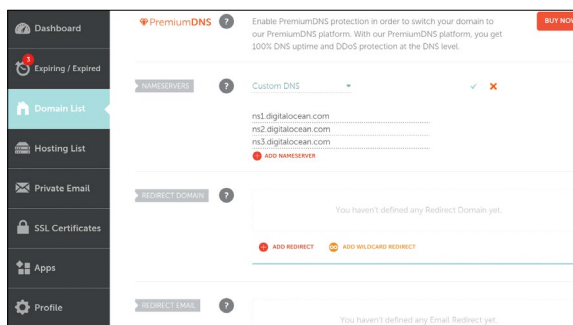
Dashboard
3
Expiring / Expired
Domain List
Hosting List
Private Email
SSL Certificates
Apps
Profile

PremiumDNS ?
Enable PremiumDNS protection in order to switch your domain to our PremiumDNS platform. With our PremiumDNS platform, you get 100% DNS uptime and DDoS protection at the DNS level.
BUY NOW

NAMESERVERS ?
Custom DNS
ns1.digitalocean.com
ns2.digitalocean.com
ns3.digitalocean.com
ADD NAMESERVER

REDIRECT DOMAIN ?
You haven't defined any Redirect Domain yet.
ADD REDIRECT
ADD WILDCARD REDIRECT

REDIRECT EMAIL ?
You haven't defined any Email Redirect yet.